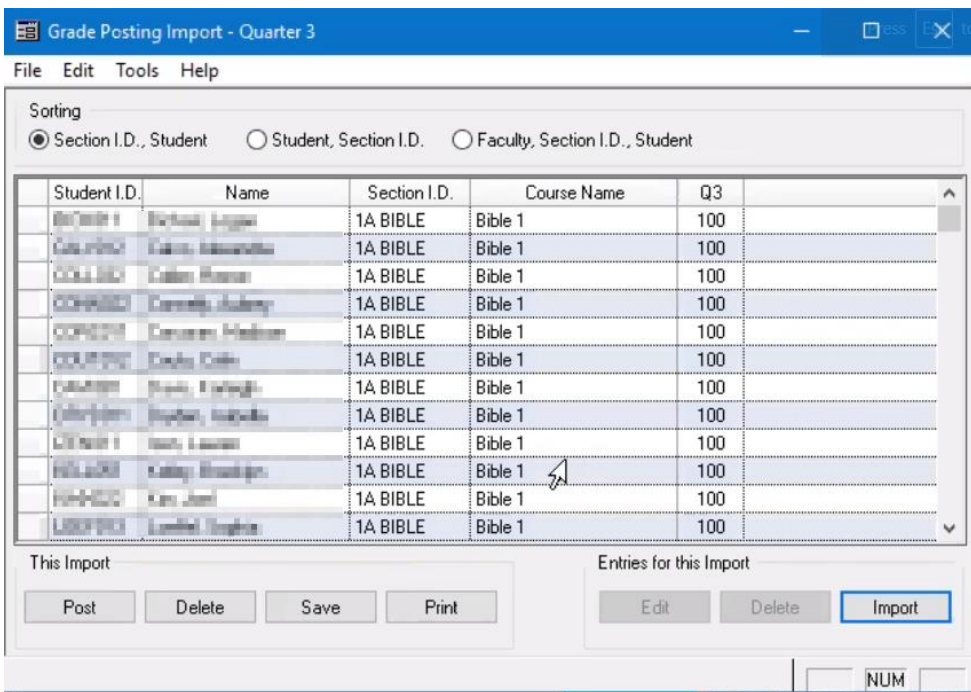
Grade Posting Import - Quarter 3

File Edit Tools Help

Sorting
Section I.D., Student
Student, Section I.D.
Faculty, Section I.D., Student

| Student I.D. | Name | Section I.D. | Course Name | Q3 |
|---|---|---|---|---|
| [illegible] | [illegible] | 1A BIBLE | Bible 1 | 100 |
| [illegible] | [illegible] | 1A BIBLE | Bible 1 | 100 |
| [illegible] | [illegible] | 1A BIBLE | Bible 1 | 100 |
| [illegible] | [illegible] | 1A BIBLE | Bible 1 | 100 |
| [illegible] | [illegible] | 1A BIBLE | Bible 1 | 100 |
| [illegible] | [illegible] | 1A BIBLE | Bible 1 | 100 |
| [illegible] | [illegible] | 1A BIBLE | Bible 1 | 100 |
| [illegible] | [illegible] | 1A BIBLE | Bible 1 | 100 |
| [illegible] | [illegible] | 1A BIBLE | Bible 1 | 100 |
| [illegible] | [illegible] | 1A BIBLE | Bible 1 | 100 |
| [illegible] | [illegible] | 1A BIBLE | Bible 1 | 100 |
| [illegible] | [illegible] | 1A BIBLE | Bible 1 | 100 |

This Import
Post Delete Save Print

Entries for this Import
Edit Delete Import

NUM